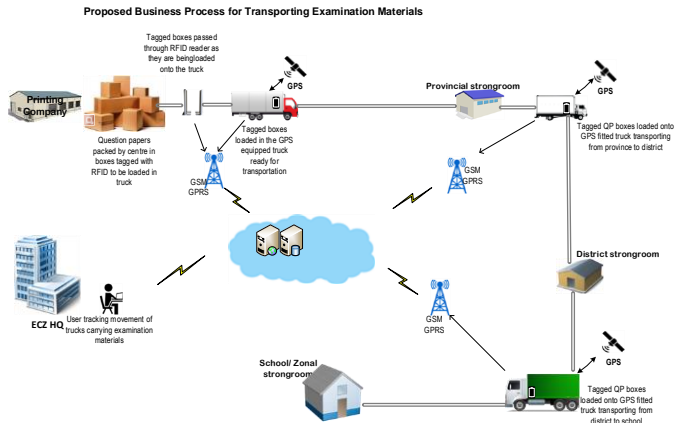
Proposed Business Process for Transporting Examination Materials

Printing Company

Tagged boxes passed through RFID reader as they are beingloaded onto the truck

GPS

Provincial strongroom

GPS

Question papers packed by centre in boxes tagged with RFID to be loaded in truck

Tagged boxes loaded in the GPS equipped truck ready for transportation

Tagged QP boxes loaded onto GPS fitted truck transporting from province to district

GSM GPRS

GSM GPRS

District strongroom

ECZ HQ

User tracking movement of trucks carrying examination materials

GSM GPRS

GPS

School/ Zonal strongroom

Tagged QP boxes loaded onto GPS fitted truck transporting from district to school